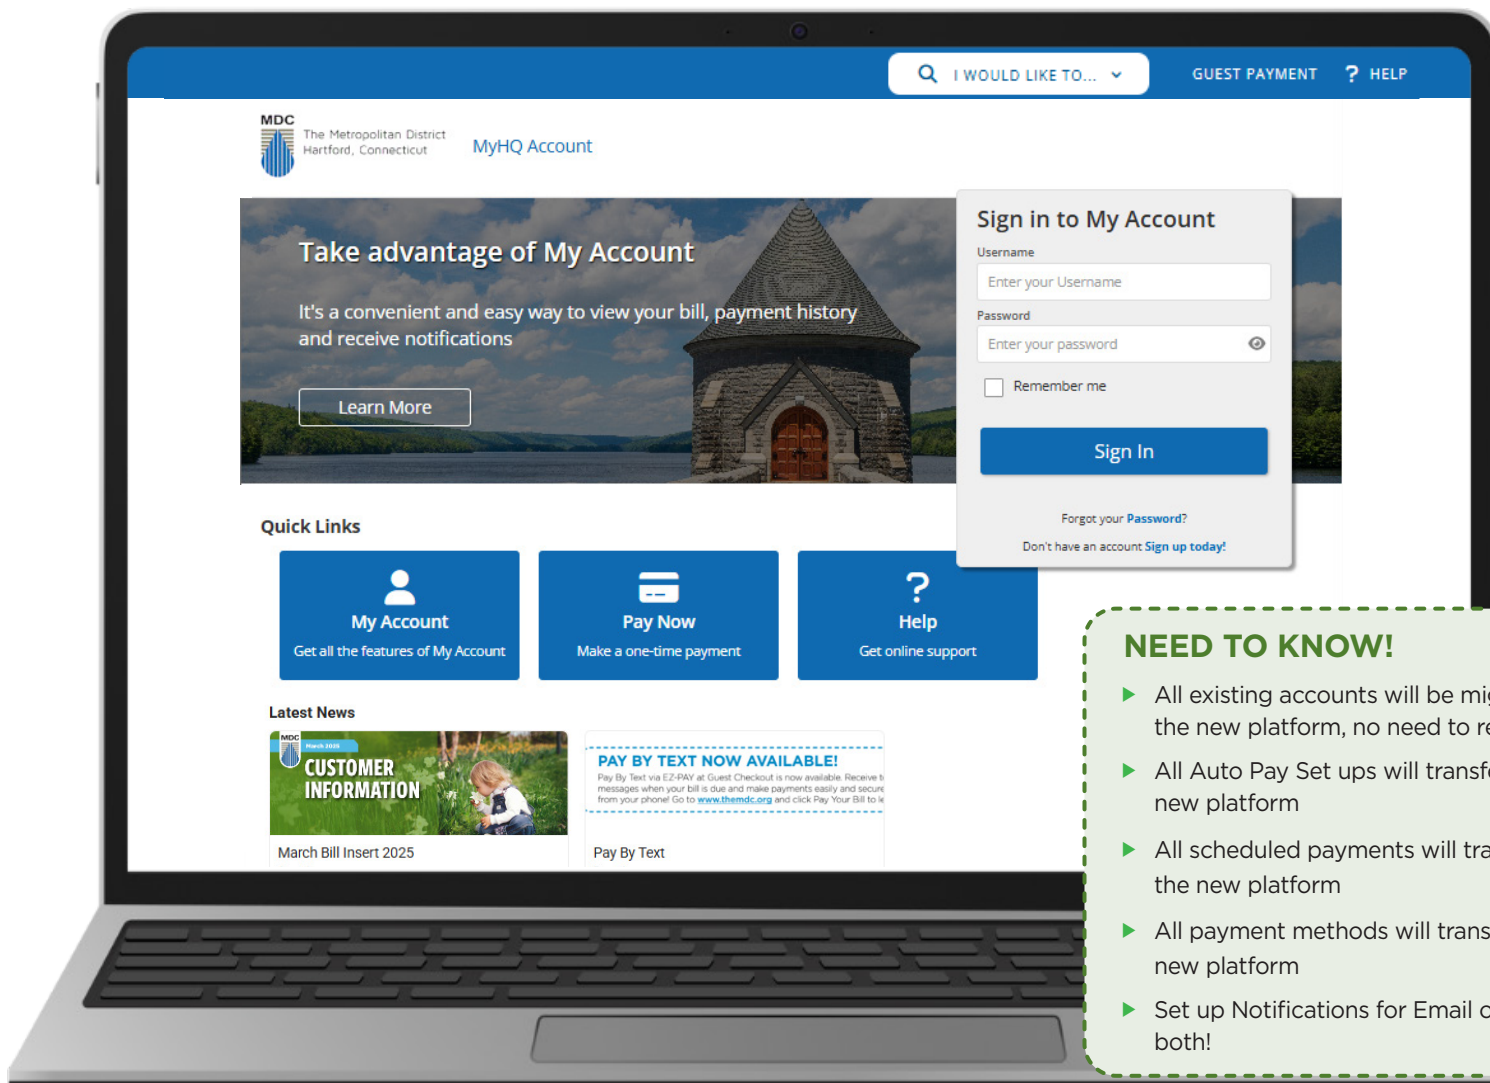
I WOULD LIKE TO... GUEST PAYMENT ? HELP

MDC The Metropolitan District Hartford, Connecticut

MyHQ Account

Take advantage of My Account

It's a convenient and easy way to view your bill, payment history and receive notifications

Learn More

Sign in to My Account

Username

Enter your Username

Password

Enter your password

Remember me

Sign In

Forgot your Password?

Don't have an account Sign up today!

Quick Links

My Account
Get all the features of My Account

Pay Now
Make a one-time payment

?
Help
Get online support

Latest News

MDC March 2025 CUSTOMER INFORMATION

March Bill Insert 2025

PAY BY TEXT NOW AVAILABLE!

Pay By Text via EZ-PAY at Guest Checkout is now available. Receive t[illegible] messages when your bill is due and make payments easily and secure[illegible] from your phone! Go to www.themdc.org and click Pay Your Bill to le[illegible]

Pay By Text

NEED TO KNOW!

All existing accounts will be mi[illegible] the new platform, no need to re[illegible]

All Auto Pay Set ups will transf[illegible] new platform

All scheduled payments will tra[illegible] the new platform

All payment methods will trans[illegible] new platform

Set up Notifications for Email o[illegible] both!